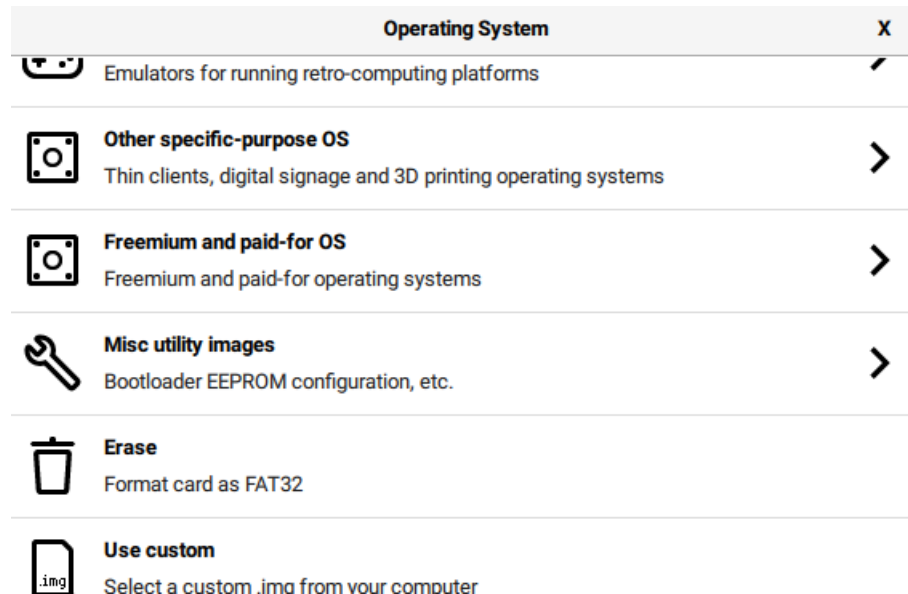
Operating System

X

Emulators for running retro-computing platforms

Other specific-purpose OS
Thin clients, digital signage and 3D printing operating systems

Freemium and paid-for OS
Freemium and paid-for operating systems

Misc utility images
Bootloader EEPROM configuration, etc.

Erase
Format card as FAT32

.img

Use custom
Select a custom .img from your computer